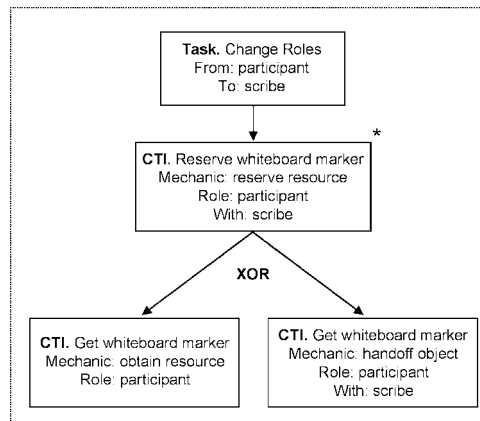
Task. Change Roles
From: participant
To: scribe

CTI. Reserve whiteboard marker
Mechanic: reserve resource
Role: participant
With: scribe

*

XOR

CTI. Get whiteboard marker
Mechanic: obtain resource
Role: participant

CTI. Get whiteboard marker
Mechanic: handoff object
Role: participant
With: scribe